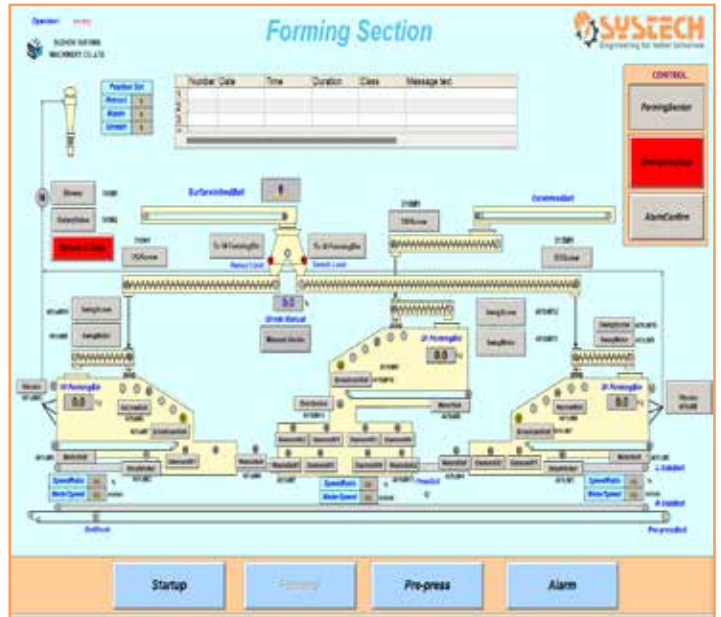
Operator: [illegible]

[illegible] MACHINERY CO.,LTD

Forming Section

SYSTECH
Engineering for better tomorrow

CONTROL

FormingSection

EmergencyStop

AlarmConfirm

| Number | Date | Time | Duration | Class | Message text |
|---|---|---|---|---|---|
| 1 | | | | | |
| 2 | | | | | |
| 3 | | | | | |

Position Set

SurfaceinfeedBelt

CoreinfeedBelt

0.0

0.0

0.0

0.0

Manual Mode

Startup

Forming

Pre-press

Alarm